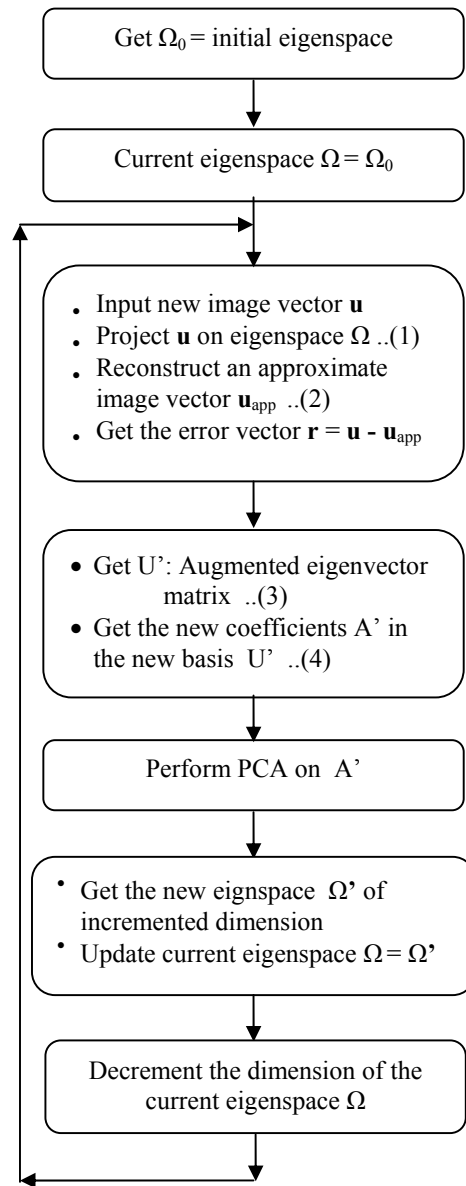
Get $\Omega_0$ = initial eigenspace

Current eigenspace $\Omega = \Omega_0$

- Input new image vector **u**
- Project **u** on eigenspace $\Omega$ ..(1)
- Reconstruct an approximate image vector $\mathbf{u}_{app}$ ..(2)
- Get the error vector $\mathbf{r} = \mathbf{u} - \mathbf{u}_{app}$

- Get U': Augmented eigenvector matrix ..(3)
- Get the new coefficients A' in the new basis U' ..(4)

Perform PCA on A'

- Get the new eignspace $\Omega'$ of incremented dimension
- Update current eigenspace $\Omega = \Omega'$

Decrement the dimension of the current eigenspace $\Omega$